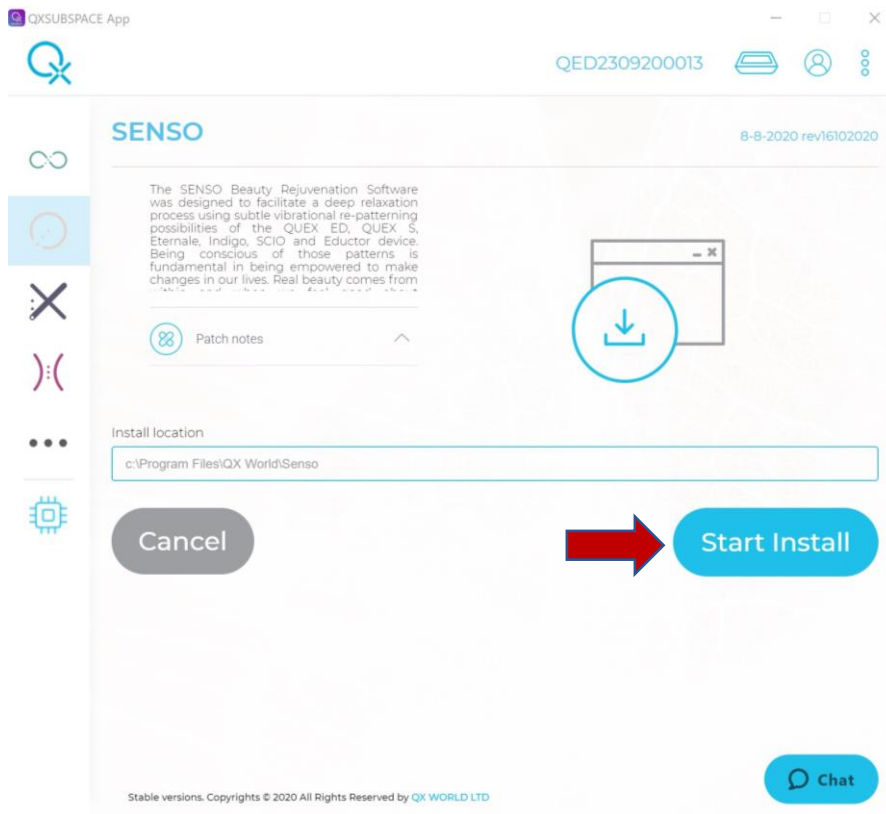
QXSUBSPACE App

QED2309200013

SENSO

8-8-2020 rev16102020

The SENSO Beauty Rejuvenation Software was designed to facilitate a deep relaxation process using subtle vibrational re-patterning possibilities of the QUEX ED, QUEX S, Eternale, Indigo, SCIO and Eductor device. Being conscious of those patterns is fundamental in being empowered to make changes in our lives. Real beauty comes from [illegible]

Patch notes

Install location

c:\Program Files\QX World\Senso

Cancel

Start Install

Stable versions. Copyrights © 2020 All Rights Reserved by QX WORLD LTD

Chat